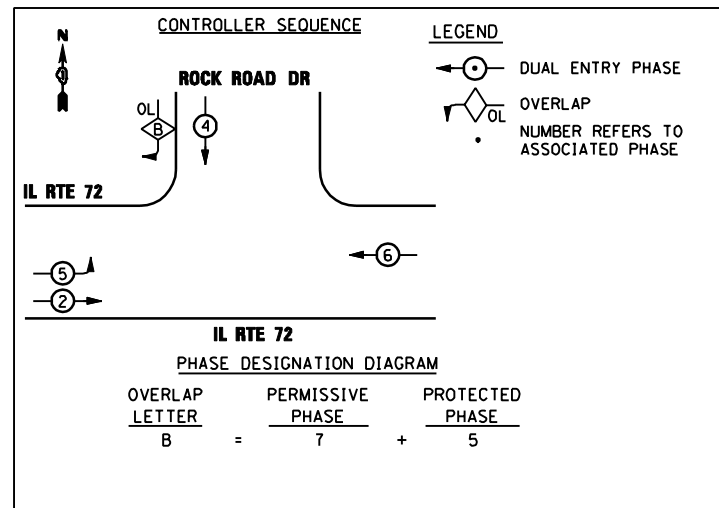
CONTROLLER SEQUENCE

N

ROCK ROAD DR

OL
B

4

IL RTE 72

5

2

6

IL RTE 72

LEGEND

DUAL ENTRY PHASE

OVERLAP

OL

NUMBER REFERS TO ASSOCIATED PHASE

PHASE DESIGNATION DIAGRAM

| OVERLAP LETTER | | PERMISSIVE PHASE | | PROTECTED PHASE |
|---|---|---|---|---|
| B | = | 7 | + | 5 |